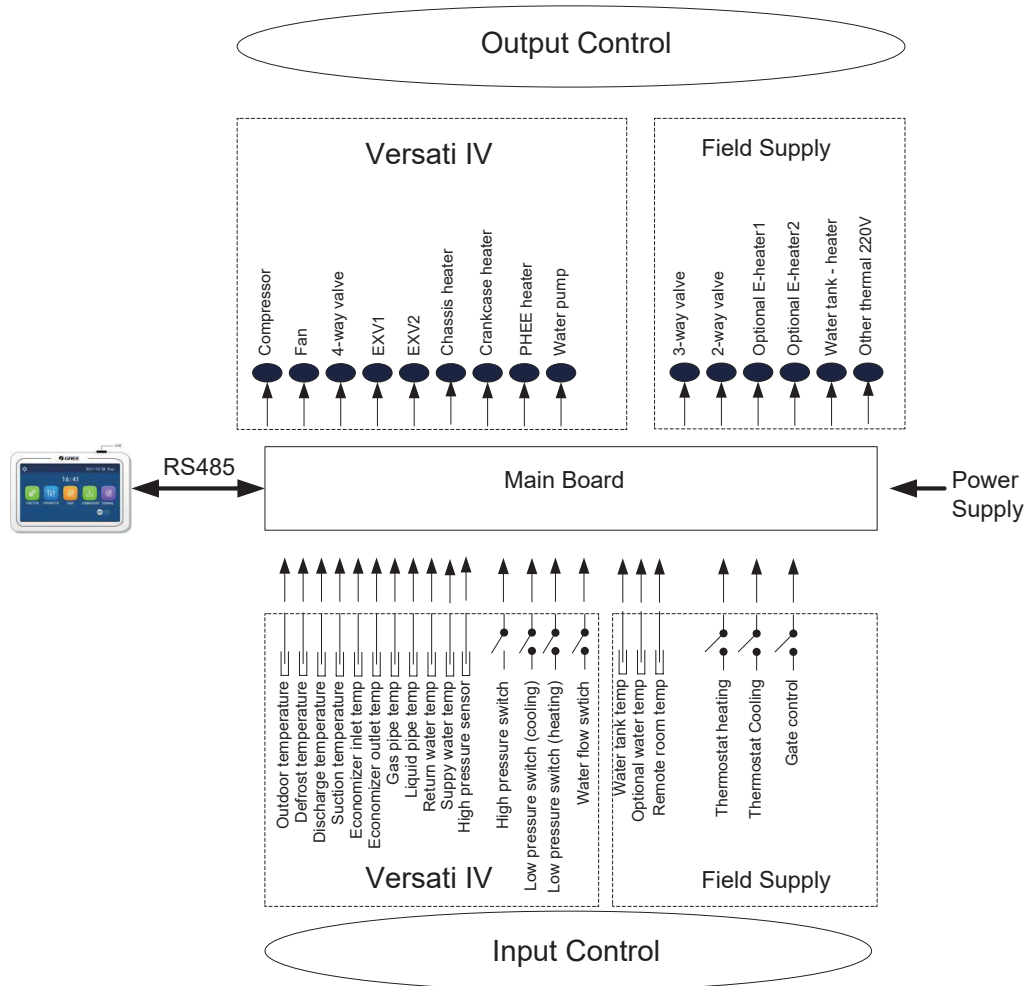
Output Control

Versati IV

Compressor
Fan
4-way valve
EXV1
EXV2
Chassis heater
Crankcase heater
PHEE heater
Water pump

Field Supply

3-way valve
2-way valve
Optional E-heater1
Optional E-heater2
Water tank - heater
Other thermal 220V

16:41

RS485

Main Board

Power Supply

Outdoor temperature
Defrost temperature
Discharge temperature
Suction temperature
Economizer inlet temp
Economizer outlet temp
Gas pipe temp
Liquid pipe temp
Return water temp
Suppy water temp
High pressure sensor
High pressure switch
Low pressure switch (cooling)
Low pressure switch (heating)
Water flow swtich

Versati IV

Water tank temp
Optional water temp
Remote room temp
Thermostat heating
Thermostat Cooling
Gate control

Field Supply

Input Control